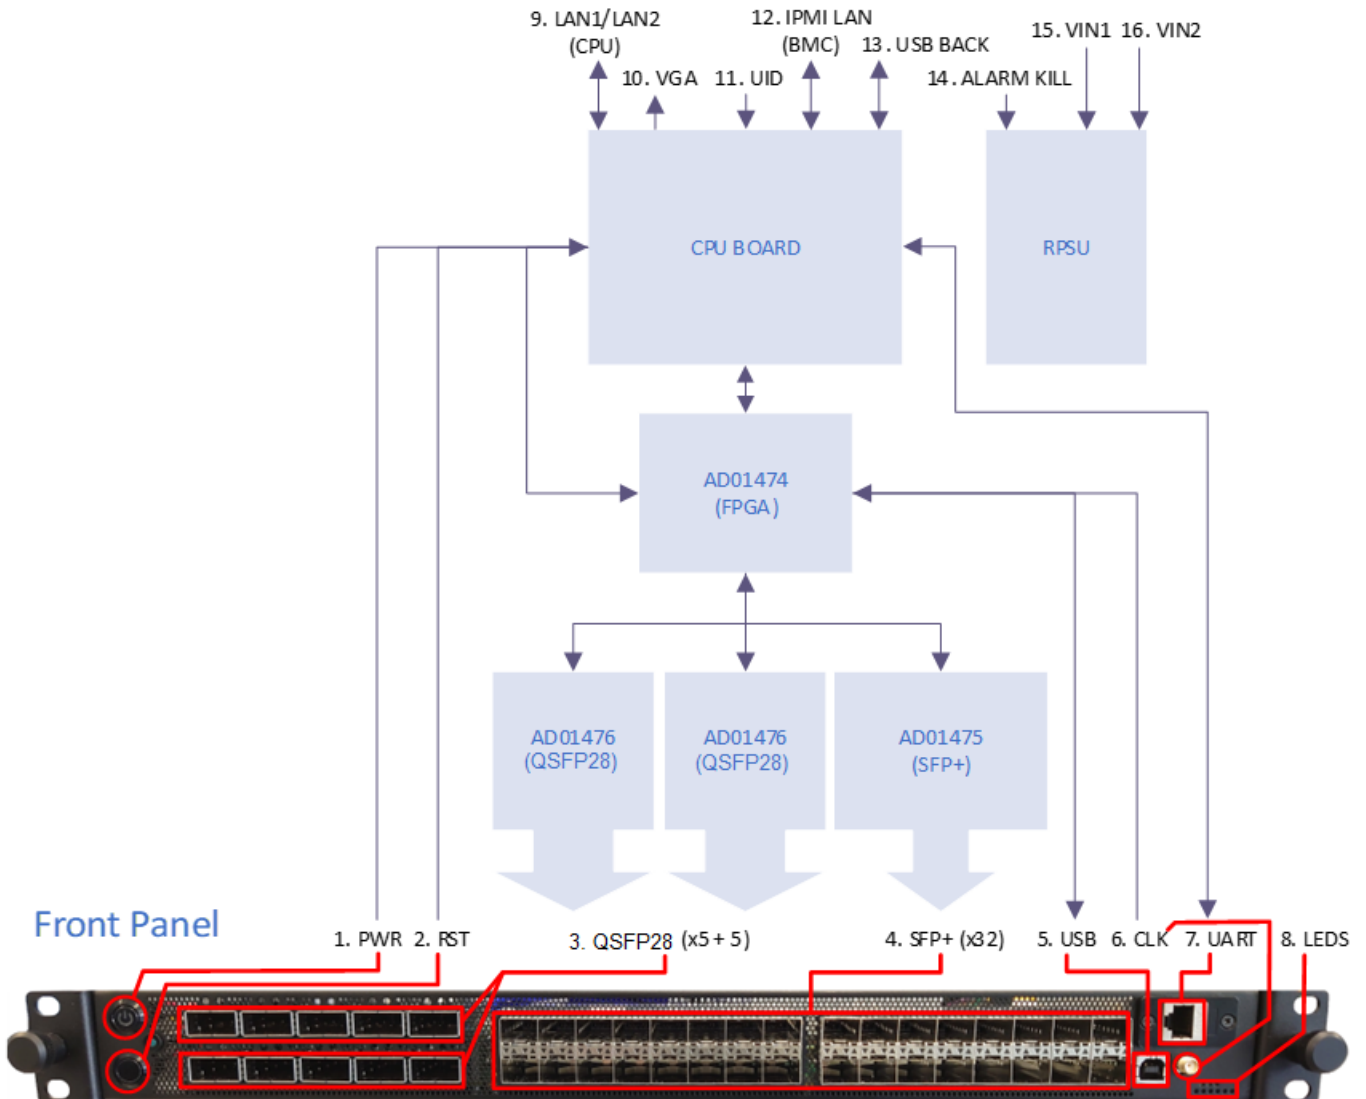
9. LAN1/LAN2 (CPU)
10. VGA
11. UID
12. IPMI LAN (BMC)
13. USB BACK
14. ALARM KILL
15. VIN1
16. VIN2

CPU BOARD

RPSU

AD01474 (FPGA)

AD01476 (QSFP28)

AD01476 (QSFP28)

AD01475 (SFP+)

Front Panel

1. PWR
2. RST
3. QSFP28 (x5 + 5)
4. SFP+ (x32)
5. USB
6. CLK
7. UART
8. LEDS